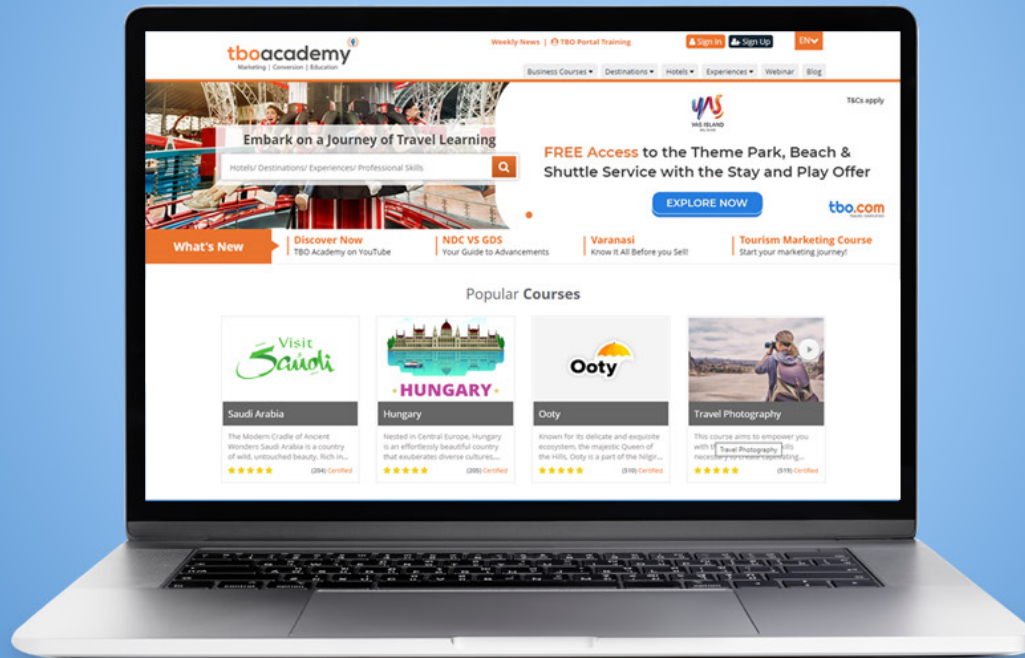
tboacademy
Marketing | Conversion | Education

Weekly News | TBO Portal Training

Sign In Sign Up EN

Business Courses ▾ Destinations ▾ Hotels ▾ Experiences ▾ Webinar Blog

Embark on a Journey of Travel Learning

Hotels/ Destinations/ Experiences/ Professional Skills

YAS
YAS ISLAND

T&Cs apply

FREE Access to the Theme Park, Beach & Shuttle Service with the Stay and Play Offer

EXPLORE NOW

tbo.com

What's New

Discover Now
TBO Academy on YouTube

NDC VS GDS
Your Guide to Advancements

Varanasi
Know It All Before you Sell!

Tourism Marketing Course
Start your marketing journey!

Popular Courses

Visit Saudi
Saudi Arabia
The Modern Cradle of Ancient Wonders Saudi Arabia is a country of wild, untouched beauty. Rich in...
★★★★★ (204) Certified

HUNGARY
Hungary
Nestled in Central Europe, Hungary is an effortlessly beautiful country that exuberates diverse cultures,...
★★★★★ (205) Certified

Ooty
Ooty
Known for its delicate and exquisite ecosystem, the majestic Queen of the Hills, Ooty is a part of the Nilgir...
★★★★★ (510) Certified

Travel Photography
This course aims to empower you with t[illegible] skills necessary to create captivating...
Travel Photography
★★★★★ (519) Certified